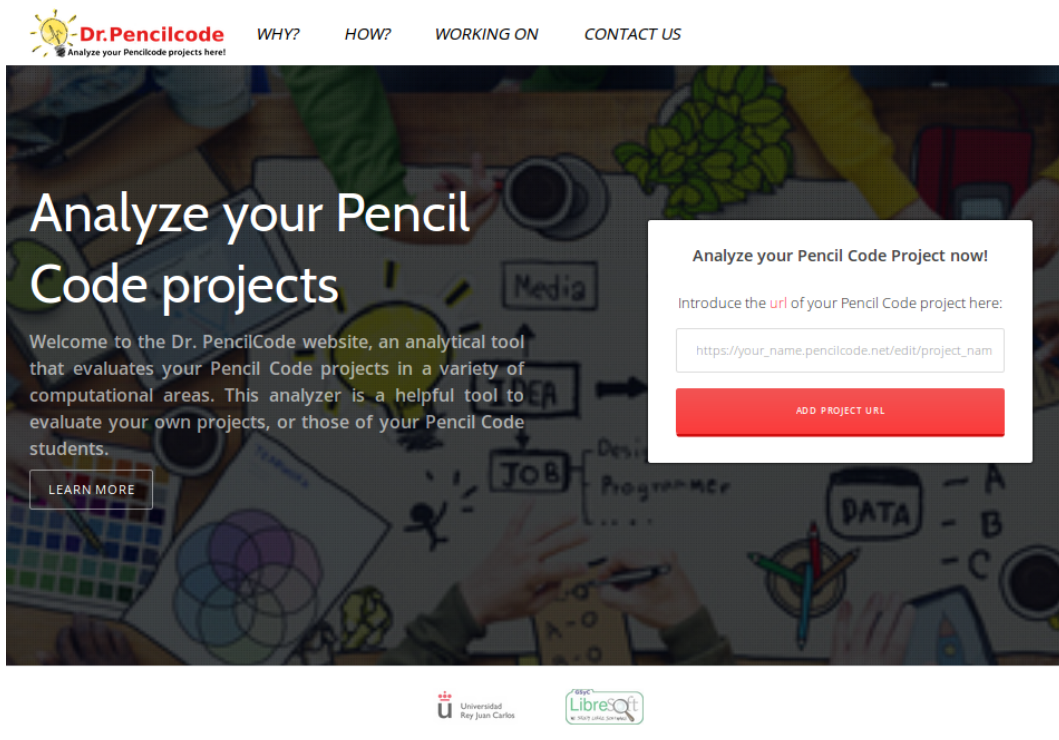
Dr.Pencilcode
Analyze your Pencilcode projects here!

WHY? HOW? WORKING ON CONTACT US

Analyze your Pencil Code projects

Welcome to the Dr. PencilCode website, an analytical tool that evaluates your Pencil Code projects in a variety of computational areas. This analyzer is a helpful tool to evaluate your own projects, or those of your Pencil Code students.

LEARN MORE

Media
IDEA
JOB
Design
Programmer
DATA
A
B
C

Analyze your Pencil Code Project now!

Introduce the url of your Pencil Code project here:

https://your_name.pencilcode.net/edit/project_nam

ADD PROJECT URL

Universidad Rey Juan Carlos

GSyC LibreSoft